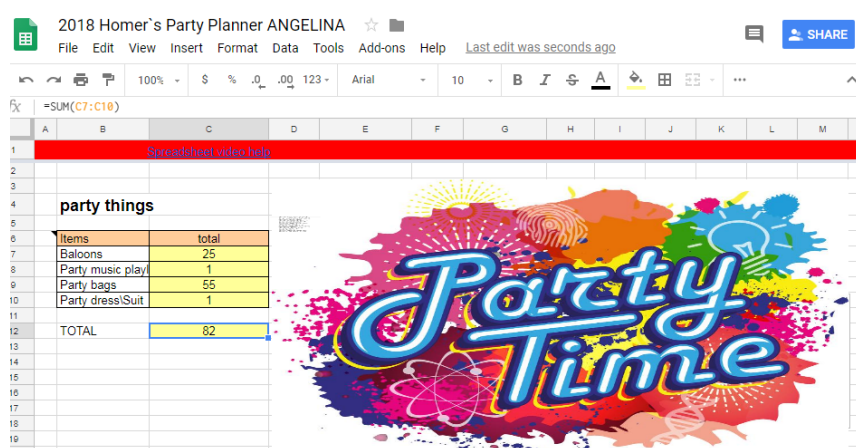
2018 Homer`s Party Planner ANGELINA

File Edit View Insert Format Data Tools Add-ons Help Last edit was seconds ago

SHARE

100% $ % .0 .00 123 Arial 10 B I S A

fx =SUM(C7:C10)

| | A | B | C | D | E | F | G | H | I | J | K | L | M |
|---|---|---|---|---|---|---|---|---|---|---|---|---|---|
| 1 | | | Spreadsheet video help | | | | | | | | | | |
| 2 | | | | | | | | | | | | | |
| 3 | | | | | | | | | | | | | |
| 4 | | party things | | | | | | | | | | | |
| 5 | | | | | | | | | | | | | |
| 6 | | Items | total | | | | | | | | | | |
| 7 | | Baloons | 25 | | | | | | | | | | |
| 8 | | Party music playl | 1 | | | | | | | | | | |
| 9 | | Party bags | 55 | | | | | | | | | | |
| 10 | | Party dress\Suit | 1 | | | | | | | | | | |
| 11 | | | | | | | | | | | | | |
| 12 | | TOTAL | 82 | | | | | | | | | | |
| 13 | | | | | | | | | | | | | |
| 14 | | | | | | | | | | | | | |
| 15 | | | | | | | | | | | | | |
| 16 | | | | | | | | | | | | | |
| 17 | | | | | | | | | | | | | |
| 18 | | | | | | | | | | | | | |
| 19 | | | | | | | | | | | | | |

Party Time